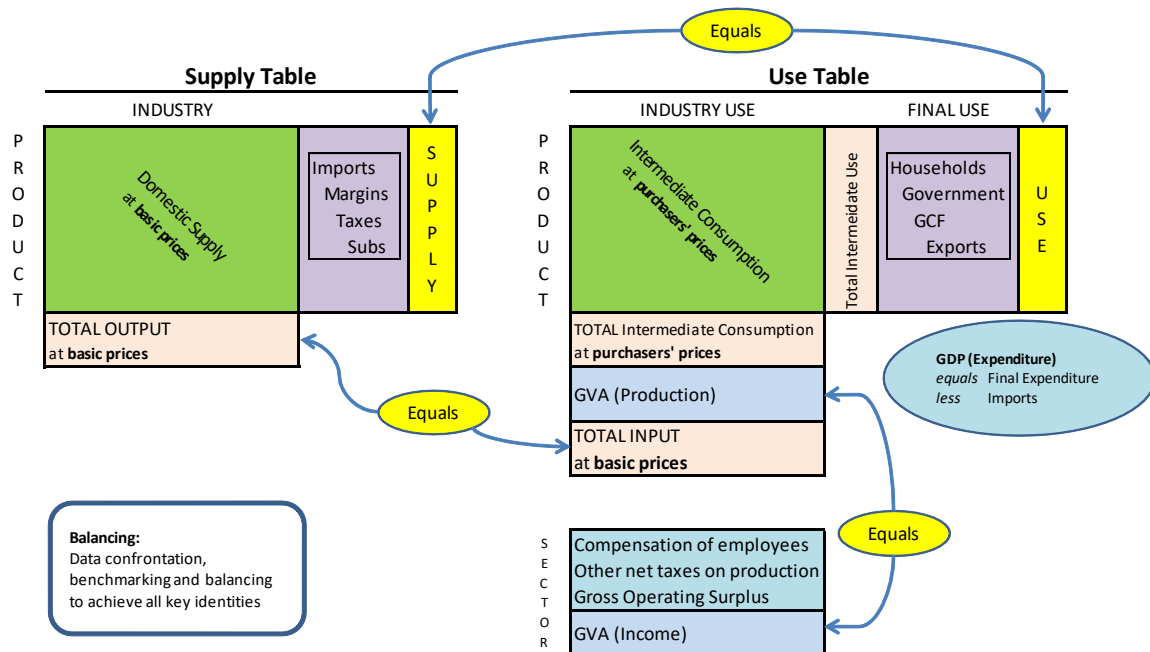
Equals

Supply Table

INDUSTRY

P R O D U C T

Domestic Supply at basic prices

Imports
Margins
Taxes
Subs

S U P P L Y

TOTAL OUTPUT at basic prices

Use Table

INDUSTRY USE

FINAL USE

P R O D U C T

Intermediate Consumption at purchasers' prices

Total Intermeidate Use

Households
Government
GCF
Exports

U S E

TOTAL Intermediate Consumption at purchasers' prices

GDP (Expenditure)
equals Final Expenditure
less Imports

GVA (Production)

Equals

TOTAL INPUT at basic prices

Balancing:
Data confrontation, benchmarking and balancing to achieve all key identities

Equals

S E C T O R

Compensation of employees
Other net taxes on production
Gross Operating Surplus

GVA (Income)